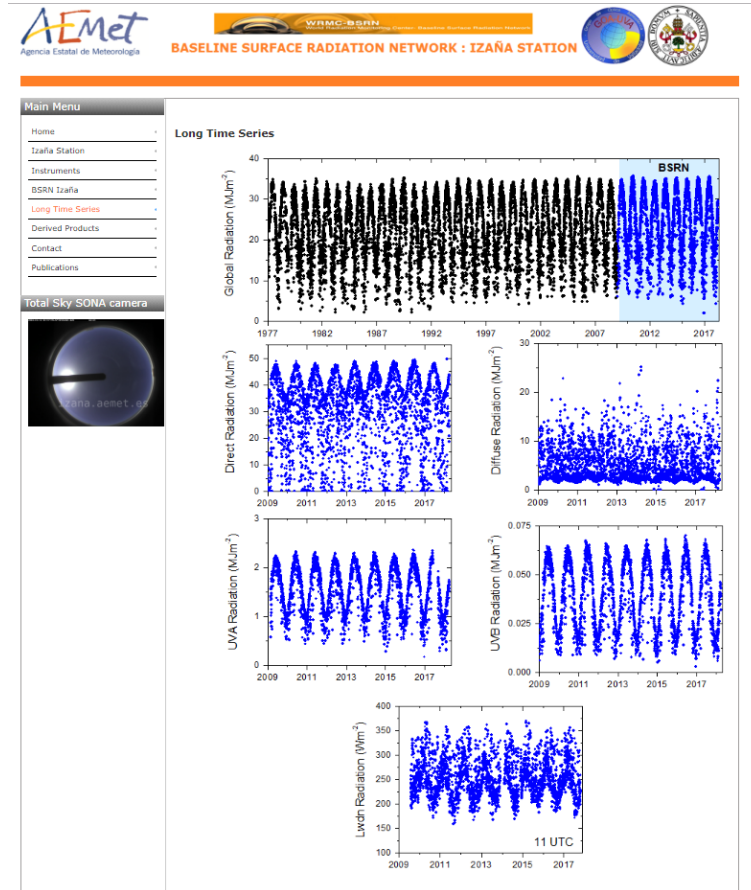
AEmet
Agencia Estatal de Meteorología

WRMC-BSRN
World Radiation Monitoring Center - Baseline Surface Radiation Network

BASELINE SURFACE RADIATION NETWORK : IZAÑA STATION

Main Menu
Home
Izaña Station
Instruments
BSRN Izaña
Long Time Series
Derived Products
Contact
Publications

Total Sky SONA camera
izana.aemet.es

Long Time Series

BSRN
Global Radiation (MJm$^{-2}$)
40 30 20 10 0
1977 1982 1987 1992 1997 2002 2007 2012 2017

Direct Radiation (MJm$^{-2}$)
50 40 30 20 10 0
2009 2011 2013 2015 2017

Diffuse Radiation (MJm$^{-2}$)
20 10 0
2009 2011 2013 2015 2017

UVA Radiation (MJm$^{-2}$)
3 2 1 0
2009 2011 2013 2015 2017

UVB Radiation (MJm$^{-2}$)
0.075 0.050 0.025 0.000
2009 2011 2013 2015 2017

Lwdn Radiation (Wm$^{-2}$)
400 350 300 250 200 150 100
11 UTC
2009 2011 2013 2015 2017